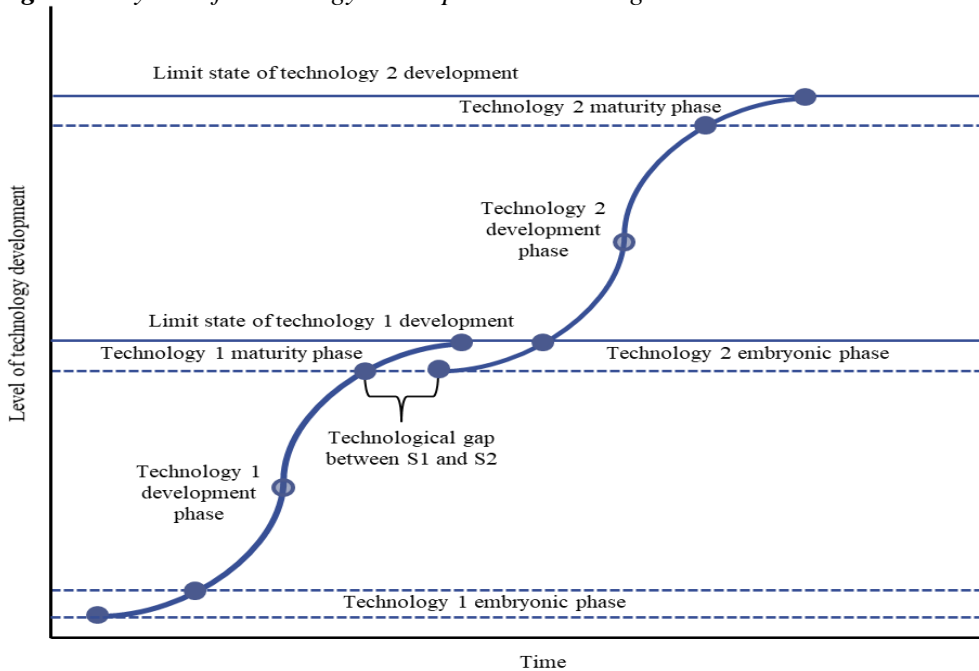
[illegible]

Limit state of technology 2 development

Technology 2 maturity phase

Technology 2 development phase

Limit state of technology 1 development

Technology 1 maturity phase

Technology 2 embryonic phase

Technological gap between S1 and S2

Technology 1 development phase

Technology 1 embryonic phase

Level of technology development

Time